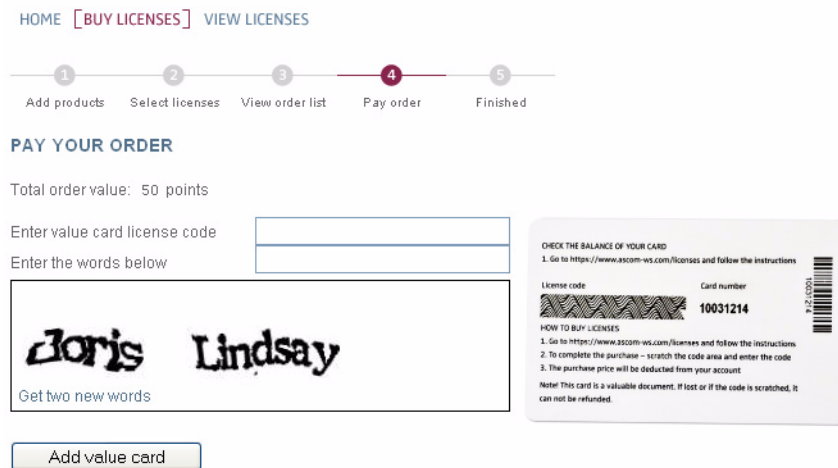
HOME [BUY LICENSES] VIEW LICENSES

1 Add products
2 Select licenses
3 View order list
4 Pay order
5 Finished

PAY YOUR ORDER

Total order value: 50 points

Enter value card license code

Enter the words below

doris Lindsay

Get two new words

Add value card

CHECK THE BALANCE OF YOUR CARD
1. Go to https://www.ascom-ws.com/licenses and follow the instructions

License code

Card number
10031214

10031214

HOW TO BUY LICENSES
1. Go to https://www.ascom-ws.com/licenses and follow the instructions
2. To complete the purchase – scratch the code area and enter the code
3. The purchase price will be deducted from your account

Note! This card is a valuable document. If lost or if the code is scratched, it can not be refunded.